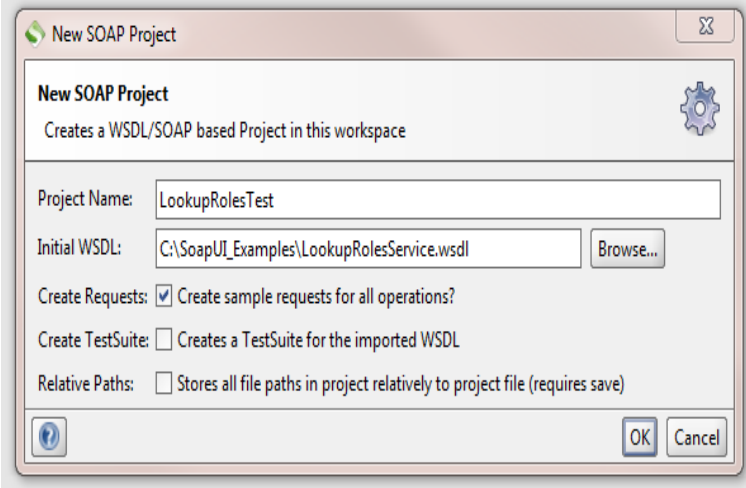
New SOAP Project

New SOAP Project
Creates a WSDL/SOAP based Project in this workspace

Project Name: LookupRolesTest

Initial WSDL: C:\SoapUI_Examples\LookupRolesService.wsdl Browse...

Create Requests: Create sample requests for all operations?

Create TestSuite: Creates a TestSuite for the imported WSDL

Relative Paths: Stores all file paths in project relatively to project file (requires save)

OK Cancel